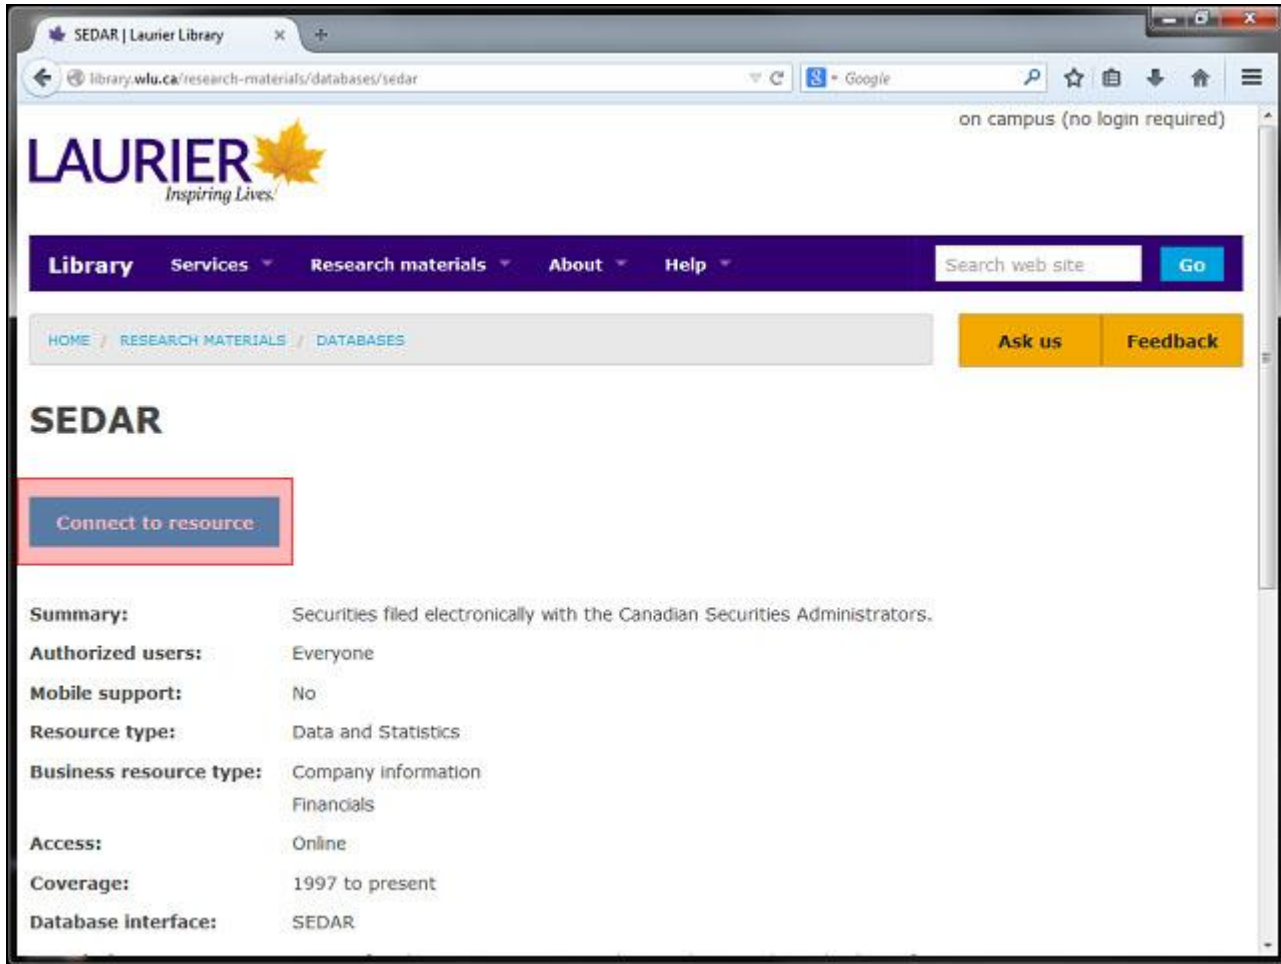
SEDAR | Laurier Library

library.wlu.ca/research-materials/databases/sedar

Google

on campus (no login required)

LAURIER
Inspiring Lives.

Library Services Research materials About Help

Search web site

Go

HOME / RESEARCH MATERIALS / DATABASES

Ask us

Feedback

SEDAR

Connect to resource

| | |
|---|---|
| Summary: | Securities filed electronically with the Canadian Securities Administrators. |
| Authorized users: | Everyone |
| Mobile support: | No |
| Resource type: | Data and Statistics |
| Business resource type: | Company information Financials |
| Access: | Online |
| Coverage: | 1997 to present |
| Database interface: | SEDAR |